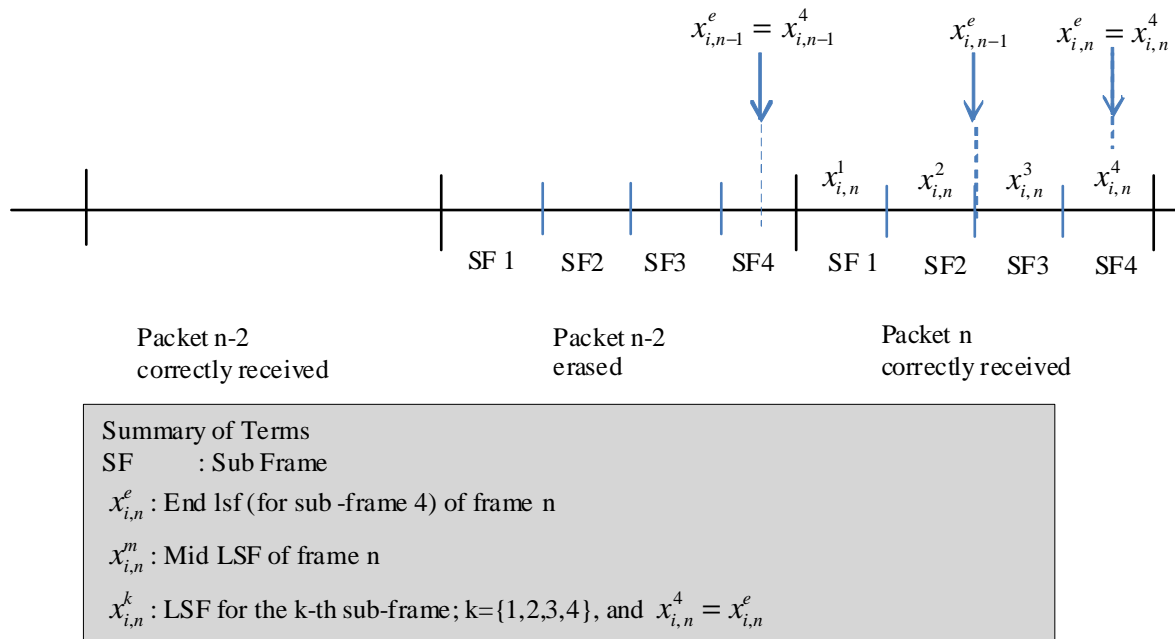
$x_{i,n-1}^{e} = x_{i,n-1}^{4}$

$x_{i,n-1}^{e}$

$x_{i,n}^{e} = x_{i,n}^{4}$

$x_{i,n}^{1}$ $x_{i,n}^{2}$ $x_{i,n}^{3}$ $x_{i,n}^{4}$

SF 1 SF2 SF3 SF4 SF 1 SF2 SF3 SF4

Packet n-2
correctly received

Packet n-2
erased

Packet n
correctly received

Summary of Terms
SF : Sub Frame
$x_{i,n}^{e}$ : End lsf (for sub -frame 4) of frame n
$x_{i,n}^{m}$ : Mid LSF of frame n
$x_{i,n}^{k}$ : LSF for the k-th sub-frame; k={1,2,3,4}, and $x_{i,n}^{4} = x_{i,n}^{e}$